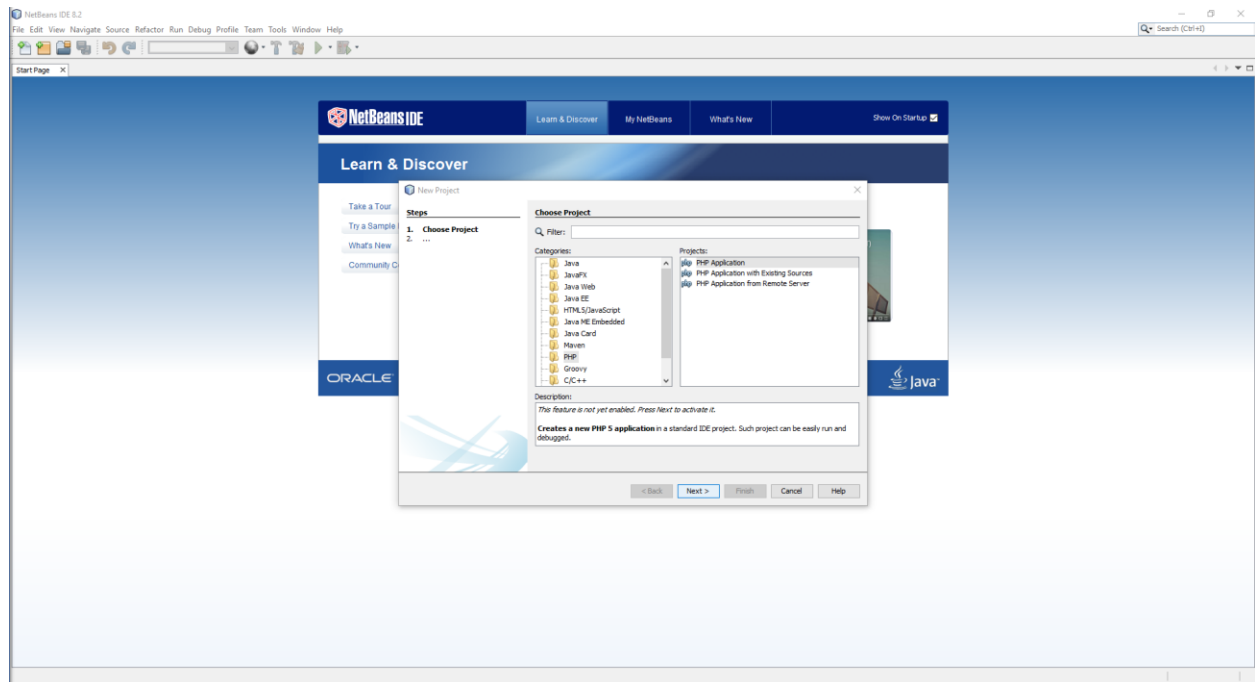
NetBeans IDE 8.2

File Edit View Navigate Source Refactor Run Debug Profile Team Tools Window Help

Search (Ctrl+I)

Start Page ×

NetBeans IDE

Learn & Discover

My NetBeans

What's New

Show On Startup

Learn & Discover

Take a Tour

Try a Sample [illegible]

What's New

Community C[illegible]

ORACLE

Java

New Project

Steps

1. Choose Project
2. ...

Choose Project

Filter:

Categories:

Java
JavaFX
Java Web
Java EE
HTML5/JavaScript
Java ME Embedded
Java Card
Maven
PHP
Groovy
C/C++

Projects:

PHP Application
PHP Application with Existing Sources
PHP Application from Remote Server

Description:

This feature is not yet enabled. Press Next to activate it.

Creates a new PHP 5 application in a standard IDE project. Such project can be easily run and debugged.

< Back
Next >
Finish
Cancel
Help